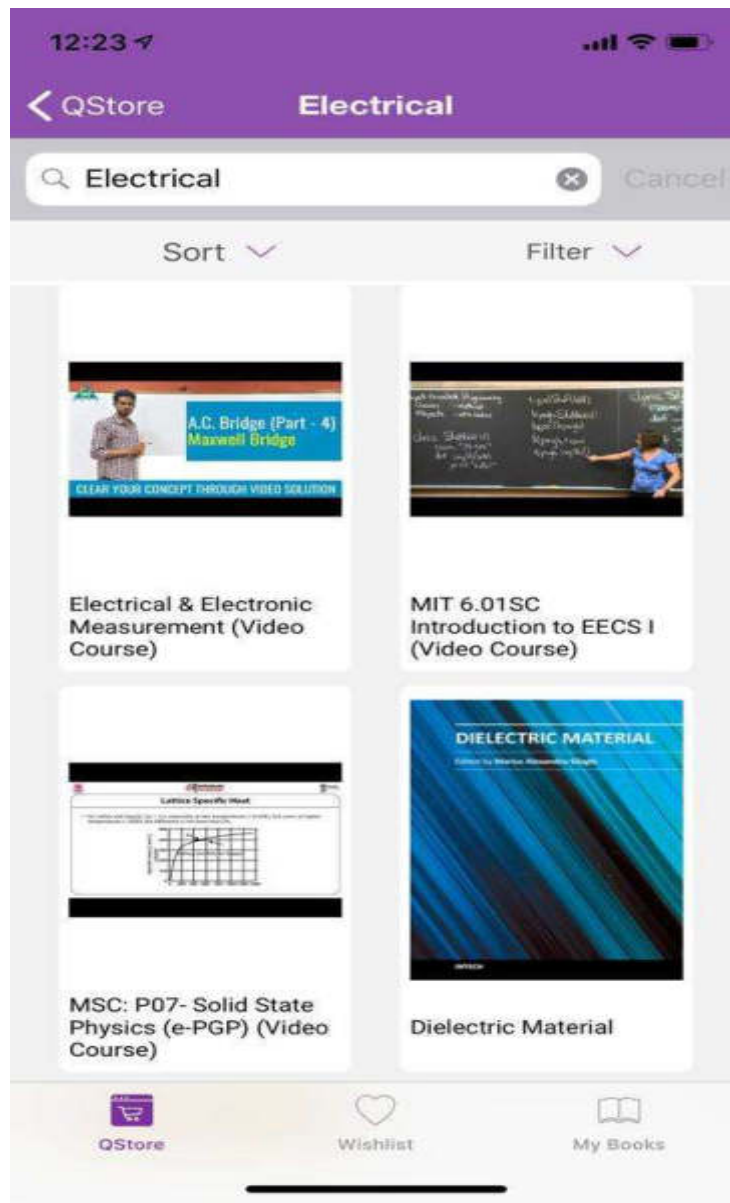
12:23

QStore Electrical

Electrical

Cancel

Sort

Filter

A.C. Bridge (Part - 4)
Maxwell Bridge

CLEAR YOUR CONCEPT THROUGH VIDEO SOLUTION

Electrical & Electronic Measurement (Video Course)

MIT 6.01SC Introduction to EECS I (Video Course)

Lattice Specific Heat

DIELECTRIC MATERIAL

MSC: P07- Solid State Physics (e-PGP) (Video Course)

Dielectric Material

QStore

Wishlist

My Books